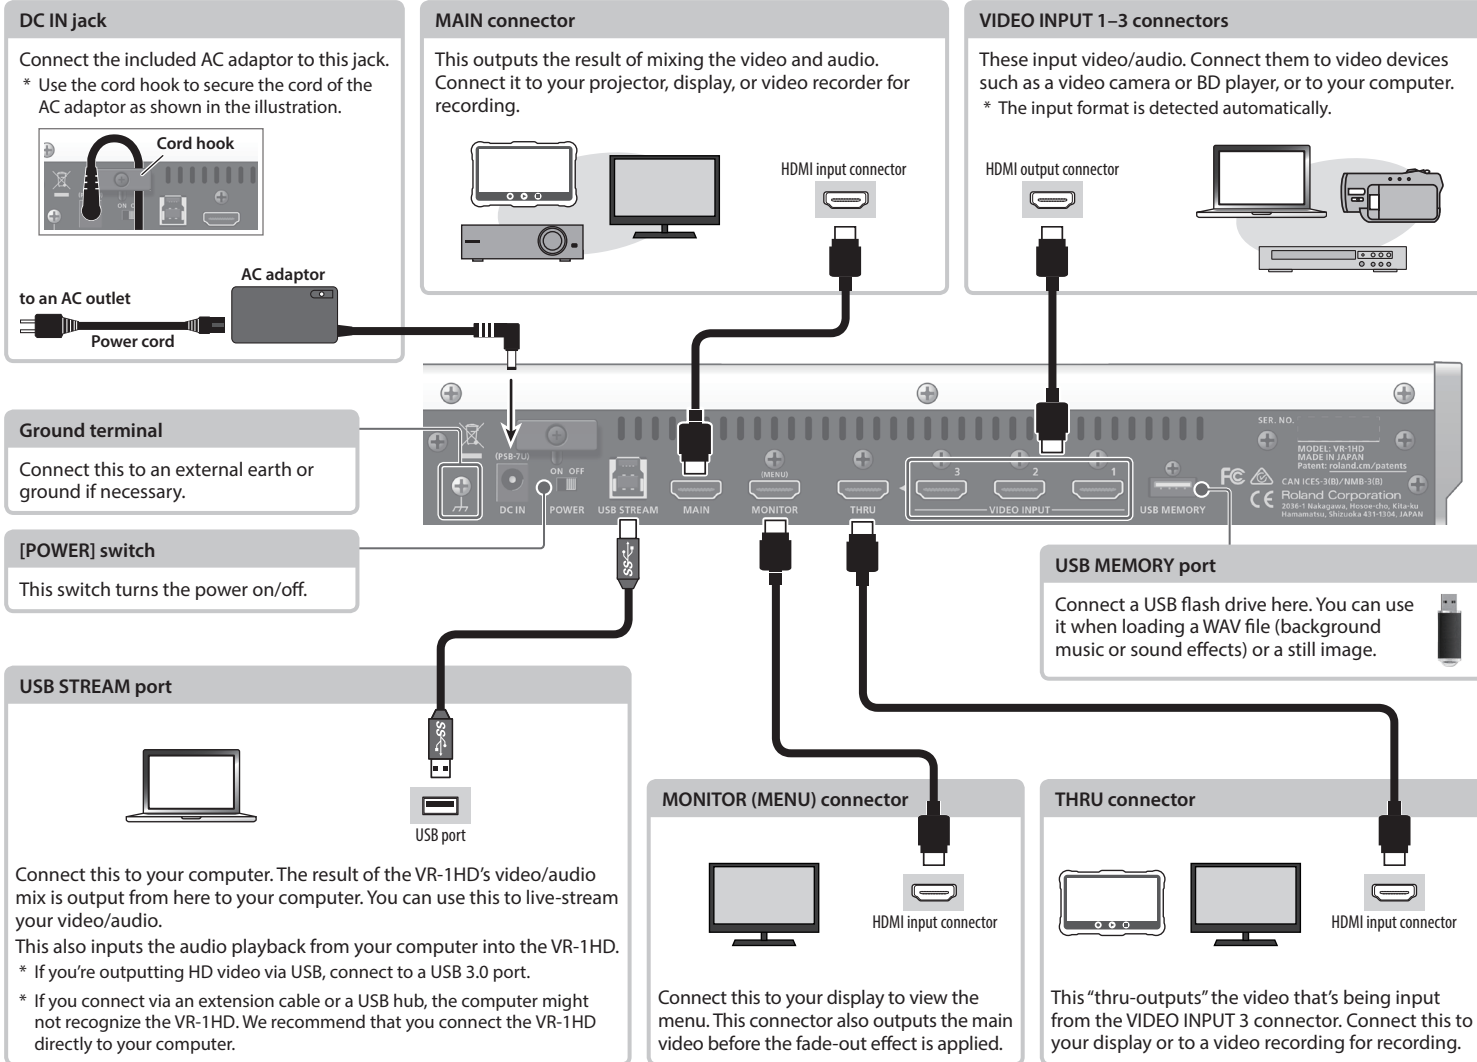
DC IN jack

Connect the included AC adaptor to this jack.
* Use the cord hook to secure the cord of the AC adaptor as shown in the illustration.

Cord hook

ON

to an AC outlet

AC adaptor

Power cord

MAIN connector

This outputs the result of mixing the video and audio. Connect it to your projector, display, or video recorder for recording.

HDMI input connector

VIDEO INPUT 1–3 connectors

These input video/audio. Connect them to video devices such as a video camera or BD player, or to your computer.
* The input format is detected automatically.

HDMI output connector

Ground terminal

Connect this to an external earth or ground if necessary.

[POWER] switch

This switch turns the power on/off.

(PSB-7U)

ON OFF

DC IN

POWER

USB STREAM

MAIN

(MENU)

MONITOR

THRU

3

2

1

VIDEO INPUT

USB MEMORY

SER. NO.

MODEL: VR-1HD
MADE IN JAPAN
Patent: roland.cm/patents

CAN ICES-3(B)/NMB-3(B)

Roland Corporation
2036-1 Nakagawa, Hosoe-cho, Kita-ku
Hamamatsu, Shizuoka 431-1304, JAPAN

USB MEMORY port

Connect a USB flash drive here. You can use it when loading a WAV file (background music or sound effects) or a still image.

USB STREAM port

USB port

Connect this to your computer. The result of the VR-1HD's video/audio mix is output from here to your computer. You can use this to live-stream your video/audio.

This also inputs the audio playback from your computer into the VR-1HD.
* If you're outputting HD video via USB, connect to a USB 3.0 port.
* If you connect via an extension cable or a USB hub, the computer might not recognize the VR-1HD. We recommend that you connect the VR-1HD directly to your computer.

MONITOR (MENU) connector

HDMI input connector

Connect this to your display to view the menu. This connector also outputs the main video before the fade-out effect is applied.

THRU connector

HDMI input connector

This "thru-outputs" the video that's being input from the VIDEO INPUT 3 connector. Connect this to your display or to a video recording for recording.